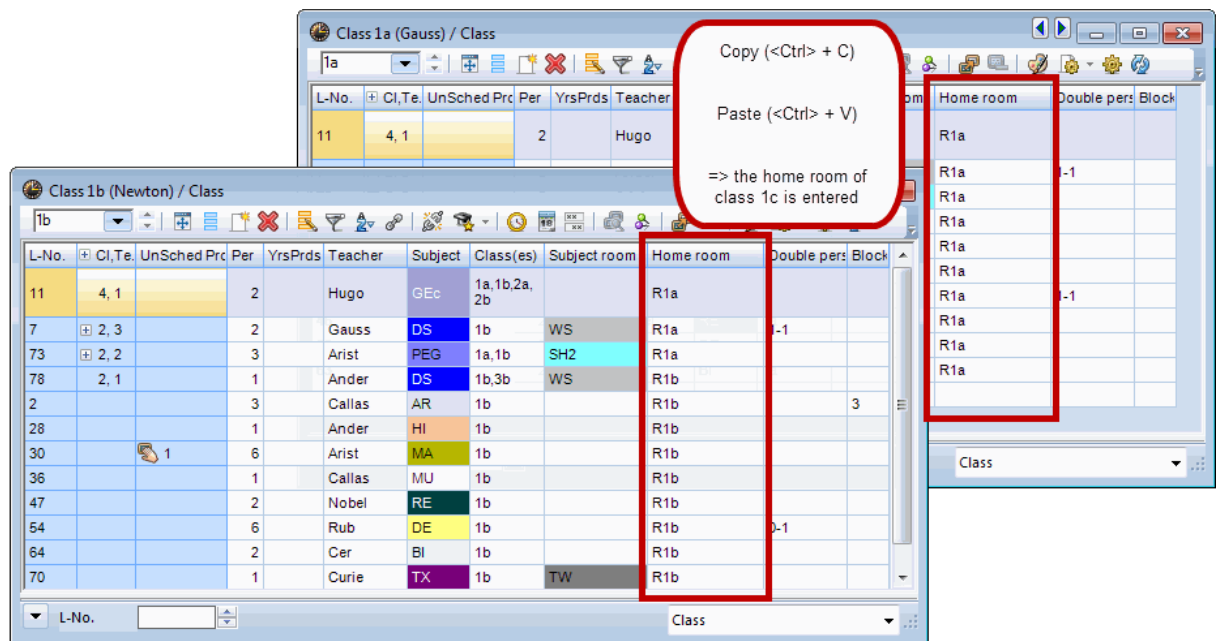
Class 1a (Gauss) / Class

1a

| L-No. | Cl,Te. | UnSched Prd | Per | YrsPrds | Teacher |
|---|---|---|---|---|---|
| 11 | 4, 1 | | 2 | | Hugo |

Copy (<Ctrl> + C)

Paste (<Ctrl> + V)

=> the home room of class 1c is entered

| Home room | Double pers | Block |
|---|---|---|
| R1a | | |
| R1a | 1-1 | |
| R1a | | |
| R1a | | |
| R1a | | |
| R1a | | |
| R1a | 1-1 | |
| R1a | | |
| R1a | | |
| R1a | | |

Class

Class 1b (Newton) / Class

1b

| L-No. | Cl,Te. | UnSched Prd | Per | YrsPrds | Teacher | Subject | Class(es) | Subject room | Home room | Double pers | Block |
|---|---|---|---|---|---|---|---|---|---|---|---|
| 11 | 4, 1 | | 2 | | Hugo | GEc | 1a,1b,2a, 2b | | R1a | | |
| 7 | 2, 3 | | 2 | | Gauss | DS | 1b | WS | R1a | 1-1 | |
| 73 | 2, 2 | | 3 | | Arist | PEG | 1a,1b | SH2 | R1a | | |
| 78 | 2, 1 | | 1 | | Ander | DS | 1b,3b | WS | R1b | | |
| 2 | | | 3 | | Callas | AR | 1b | | R1b | | 3 |
| 28 | | | 1 | | Ander | HI | 1b | | R1b | | |
| 30 | | 1 | 6 | | Arist | MA | 1b | | R1b | | |
| 36 | | | 1 | | Callas | MU | 1b | | R1b | | |
| 47 | | | 2 | | Nobel | RE | 1b | | R1b | | |
| 54 | | | 6 | | Rub | DE | 1b | | R1b | 0-1 | |
| 64 | | | 2 | | Cer | BI | 1b | | R1b | | |
| 70 | | | 1 | | Curie | TX | 1b | TW | R1b | | |

L-No.

Class